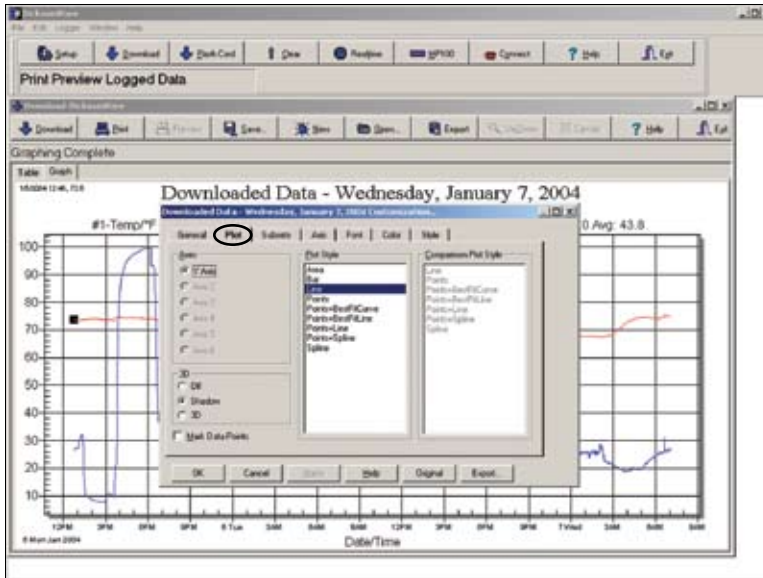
SchoolWare
File Edit Logger Window Help
Setup Download Flash Card Clear Realtime MP100 Connect Help Exit
Print Preview Logged Data
Download SchoolWare
Download Print Preview Save.. Stats Open.. Export Help Exit
Graphing Complete
Table Graph
1/5/2004 12:46, 72.8
Downloaded Data - Wednesday, January 7, 2004
#1-Temp/°F
0 Avg: 43.8
Downloaded Data - Wednesday, January 7, 2004 Customization
General Plot Subsets Axis Font Color Style
Axis
Y Axis
Axis 2
Axis 3
Axis 4
Axis 5
Axis 6
Plot Style
Area
Bar
Line
Points
Points+BestFitCurve
Points+BestFitLine
Points+Line
Points+Spline
Spline
Comparison Plot Style
Line
Points
Points+BestFitCurve
Points+BestFitLine
Points+Line
Points+Spline
Spline
3D
Off
Shadow
3D
Mark Data Points
OK Cancel Apply Help Original Export...
100
90
80
70
60
50
40
30
20
10
12PM 3PM 6PM 9PM 6 Tue 3AM 6AM 9AM 12PM 3PM 6PM 9PM 7 Wed 3AM 6AM 9AM
5 Mon Jan 2004
Date/Time